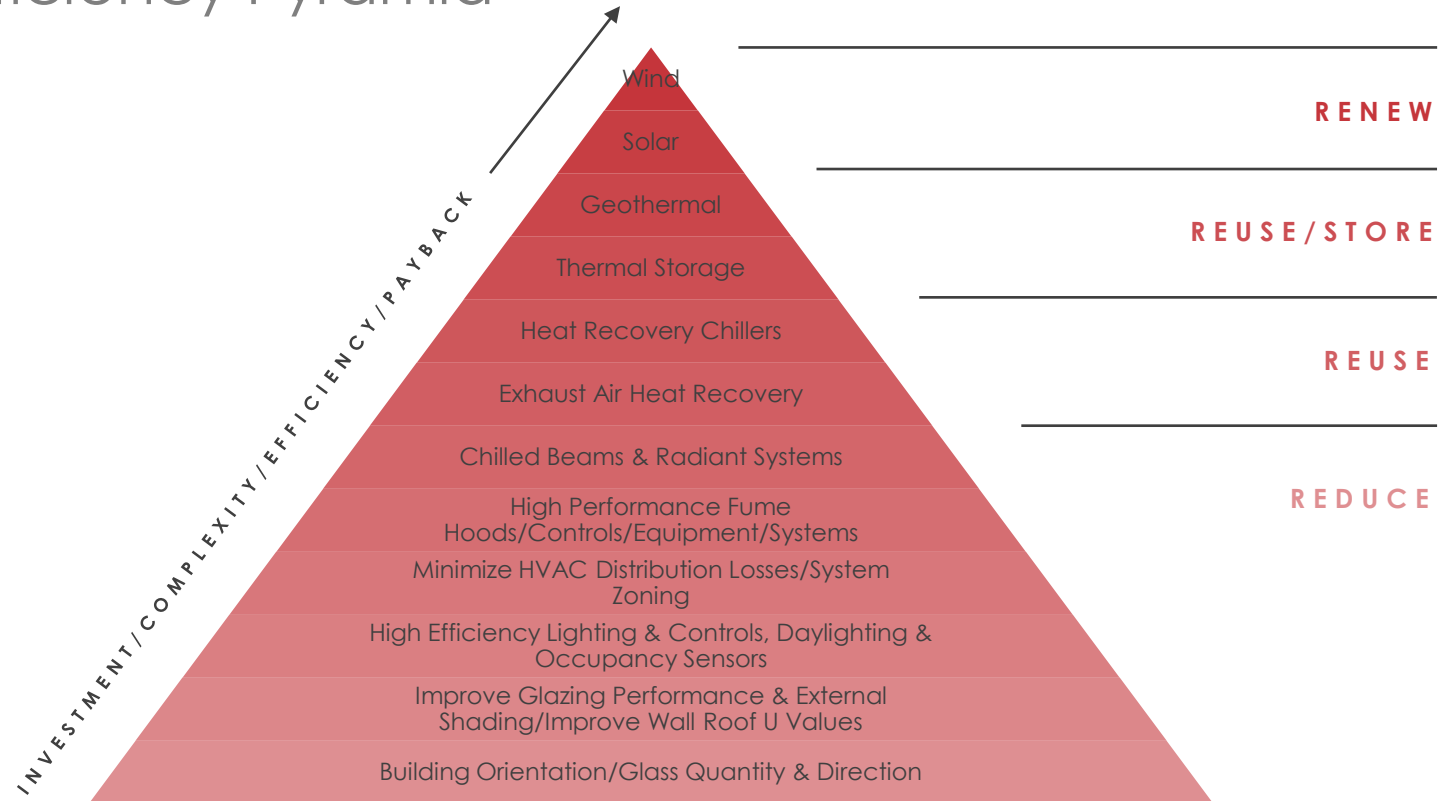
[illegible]

INVESTMENT / COMPLEXITY / EFFICIENCY / PAYBACK

Wind

Solar

Geothermal

Thermal Storage

Heat Recovery Chillers

Exhaust Air Heat Recovery

Chilled Beams & Radiant Systems

High Performance Fume Hoods/Controls/Equipment/Systems

Minimize HVAC Distribution Losses/System Zoning

High Efficiency Lighting & Controls, Daylighting & Occupancy Sensors

Improve Glazing Performance & External Shading/Improve Wall Roof U Values

Building Orientation/Glass Quantity & Direction

RENEW

REUSE/STORE

REUSE

REDUCE